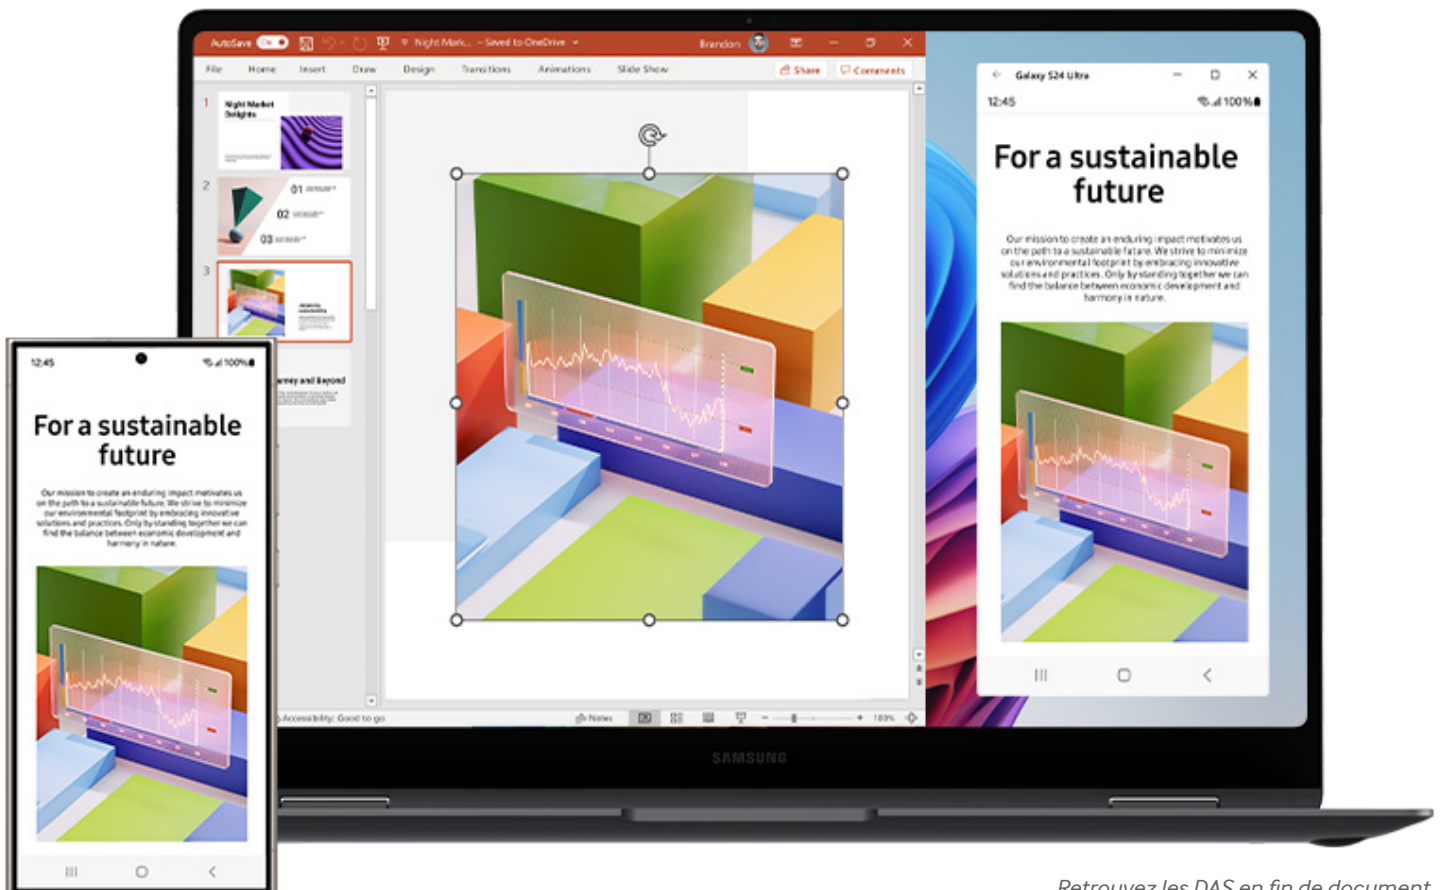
AutoSave On Night Mark... – Saved to OneDrive Brandon

File Home Insert Draw Design Transitions Animations Slide Show Share Comments

1 Night Market Delights

2 01 02 03

3

urney and Beyond

Accessibility: Good to go Notes 100%

Galaxy S24 Ultra

12:45 100%

For a sustainable future

Our mission to create an enduring impact motivates us on the path to a sustainable future. We strive to minimize our environmental footprint by embracing innovative solutions and practices. Only by standing together we can find the balance between economic development and harmony in nature.

12:45 100%

For a sustainable future

Our mission to create an enduring impact motivates us on the path to a sustainable future. We strive to minimize our environmental footprint by embracing innovative solutions and practices. Only by standing together we can find the balance between economic development and harmony in nature.

SAMSUNG

Retrouvez les DAS en fin de document